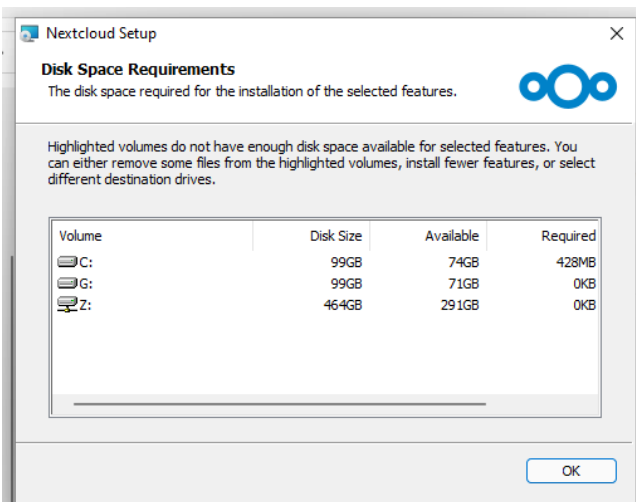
Nextcloud Setup

Disk Space Requirements
The disk space required for the installation of the selected features.

Highlighted volumes do not have enough disk space available for selected features. You can either remove some files from the highlighted volumes, install fewer features, or select different destination drives.

| Volume | Disk Size | Available | Required |
|---|---|---|---|
| C: | 99GB | 74GB | 428MB |
| G: | 99GB | 71GB | 0KB |
| Z: | 464GB | 291GB | 0KB |

OK